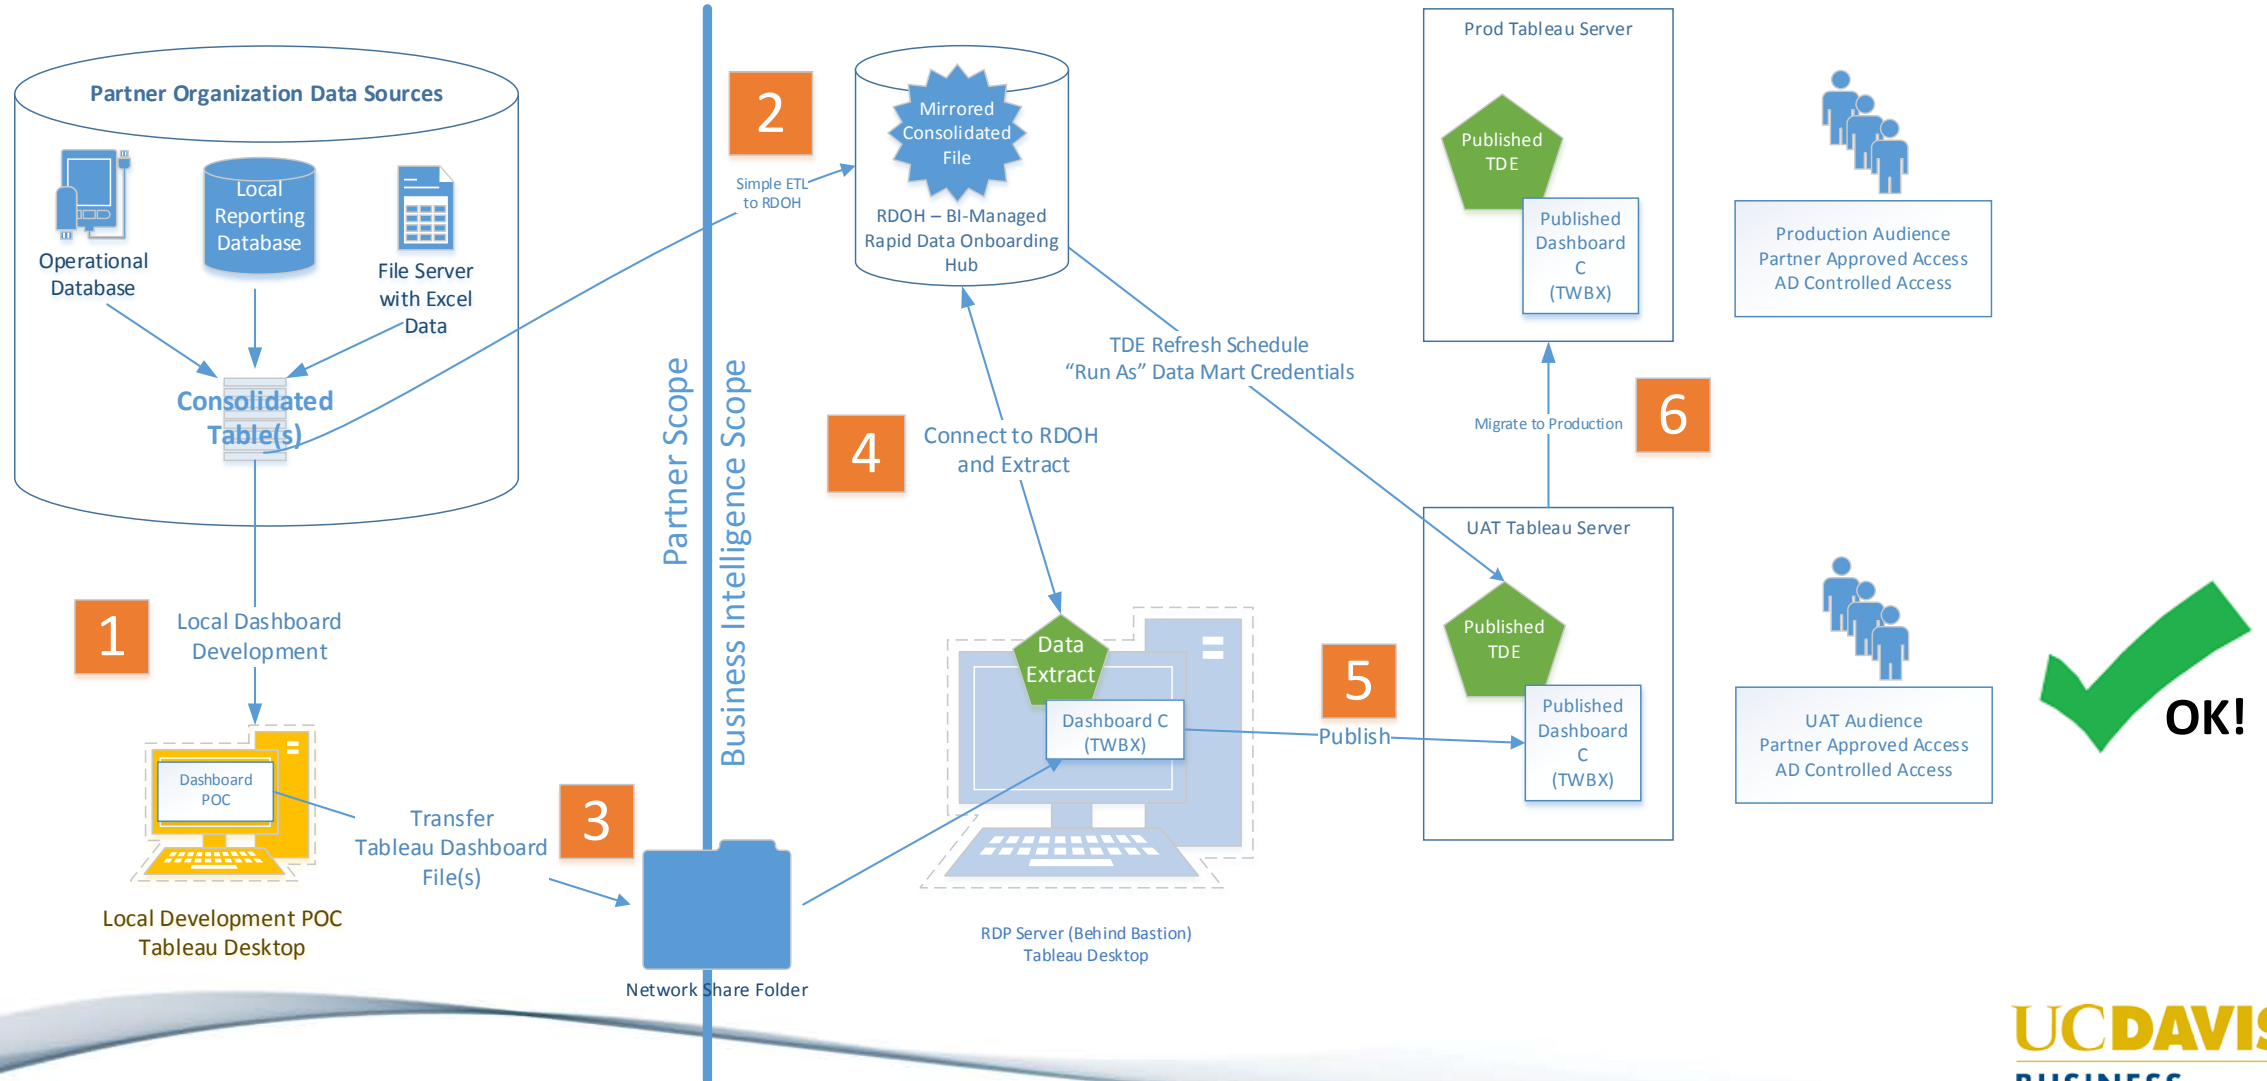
Partner Organization Data Sources

Operational Database

Local Reporting Database

File Server with Excel Data

Consolidated Table(s)

1

Local Dashboard Development

Dashboard POC

Local Development POC Tableau Desktop

Transfer Tableau Dashboard File(s)

3

Network Share Folder

Partner Scope

Business Intelligence Scope

2

Simple ETL to RDOH

Mirrored Consolidated File

RDOH – BI-Managed Rapid Data Onboarding Hub

4

Connect to RDOH and Extract

TDE Refresh Schedule "Run As" Data Mart Credentials

Data Extract

Dashboard C (TWBX)

RDP Server (Behind Bastion) Tableau Desktop

5

Publish

Prod Tableau Server

Published TDE

Published Dashboard C (TWBX)

Migrate to Production

6

UAT Tableau Server

Published TDE

Published Dashboard C (TWBX)

Production Audience Partner Approved Access AD Controlled Access

UAT Audience Partner Approved Access AD Controlled Access

OK!

UCDAVIS
BUSINESS